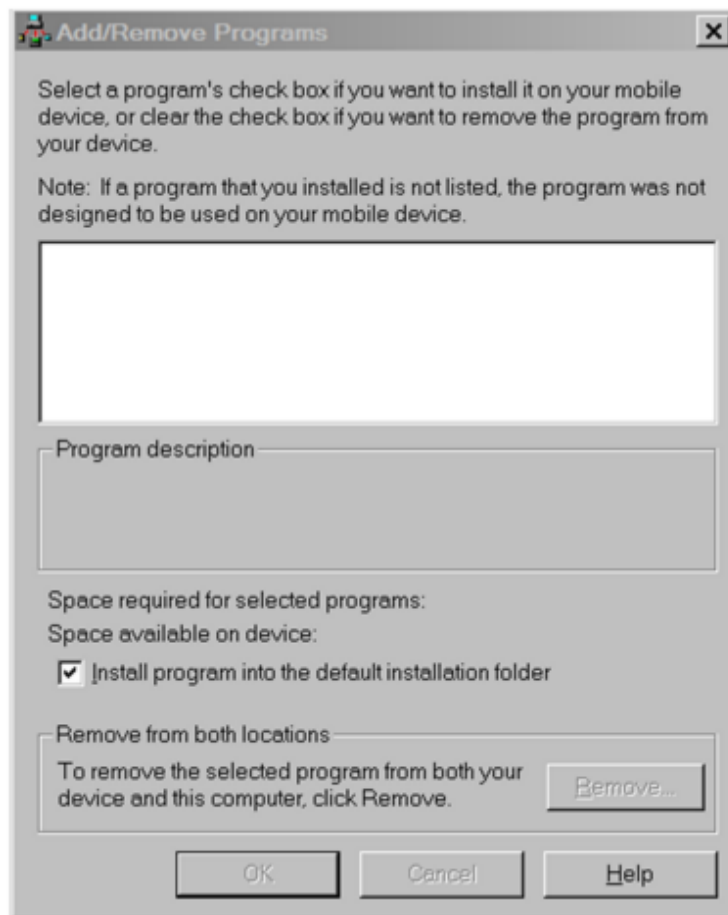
Add/Remove Programs

×

Select a program's check box if you want to install it on your mobile device, or clear the check box if you want to remove the program from your device.

Note: If a program that you installed is not listed, the program was not designed to be used on your mobile device.

Program description

Space required for selected programs:

Space available on device:

☑ Install program into the default installation folder

Remove from both locations

To remove the selected program from both your device and this computer, click Remove.

Remove...

OK

Cancel

Help